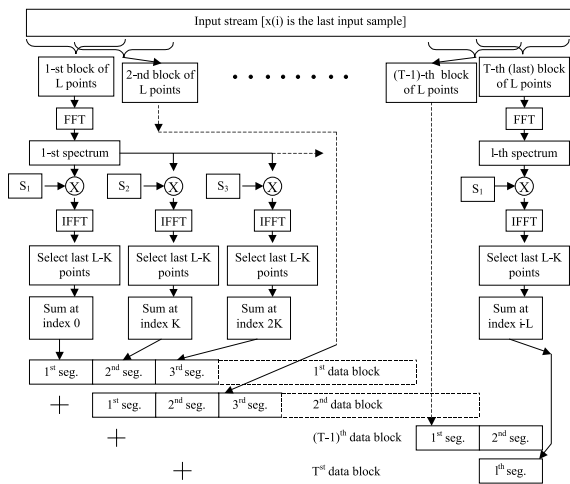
Input stream [x(i) is the last input sample]

1-st block of L points

2-nd block of L points

• • • • • • • •

(T-1)-th block of L points

T-th (last) block of L points

FFT

FFT

1-st spectrum

I-th spectrum

$S_1$

X

$S_2$

X

$S_3$

X

$S_1$

X

IFFT

IFFT

IFFT

IFFT

Select last L-K points

Select last L-K points

Select last L-K points

Select last L-K points

Sum at index 0

Sum at index K

Sum at index 2K

Sum at index i-L

$1^{st}$ seg.

$2^{nd}$ seg.

$3^{rd}$ seg.

$1^{st}$ data block

+

$1^{st}$ seg.

$2^{nd}$ seg.

$3^{rd}$ seg.

$2^{nd}$ data block

+

$(T-1)^{th}$ data block

$1^{st}$ seg.

$2^{nd}$ seg.

+

$T^{st}$ data block

$I^{th}$ seg.